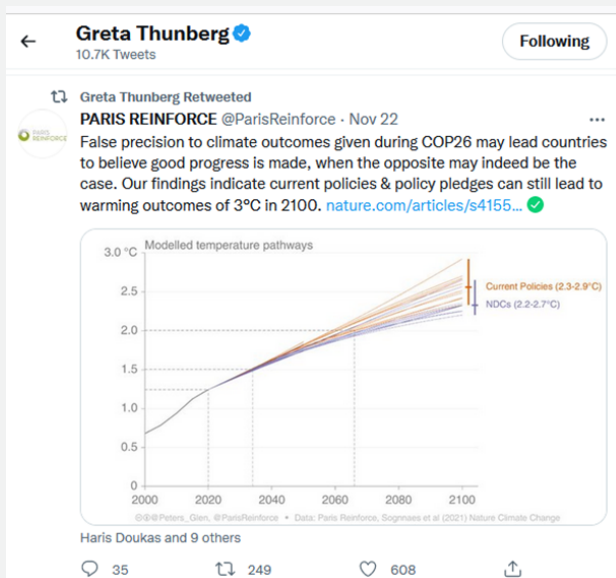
Greta Thunberg
10.7K Tweets

Following

Greta Thunberg Retweeted

PARIS REINFORCE

PARIS REINFORCE @ParisReinforce · Nov 22

False precision to climate outcomes given during COP26 may lead countries to believe good progress is made, when the opposite may indeed be the case. Our findings indicate current policies & policy pledges can still lead to warming outcomes of 3°C in 2100. nature.com/articles/s4155...

Modelled temperature pathways

3.0 °C
2.5
2.0
1.5
1.0
0.5
0

2000 2020 2040 2060 2080 2100

Current Policies (2.3-2.9°C)
NDCs (2.2-2.7°C)

@Peters_Glen, @ParisReinforce • Data: Paris Reinforce, Sognnaes et al (2021) Nature Climate Change

Haris Doukas and 9 others

35 249 608